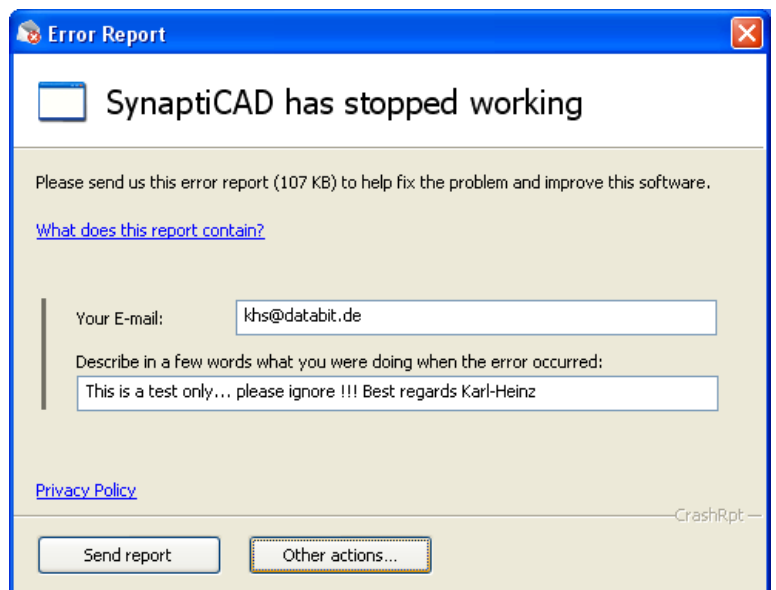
Error Report

SynaptiCAD has stopped working

Please send us this error report (107 KB) to help fix the problem and improve this software.

What does this report contain?

Your E-mail: khs@databit.de

Describe in a few words what you were doing when the error occurred:

This is a test only... please ignore !!! Best regards Karl-Heinz

Privacy Policy

CrashRpt

Send report

Other actions...